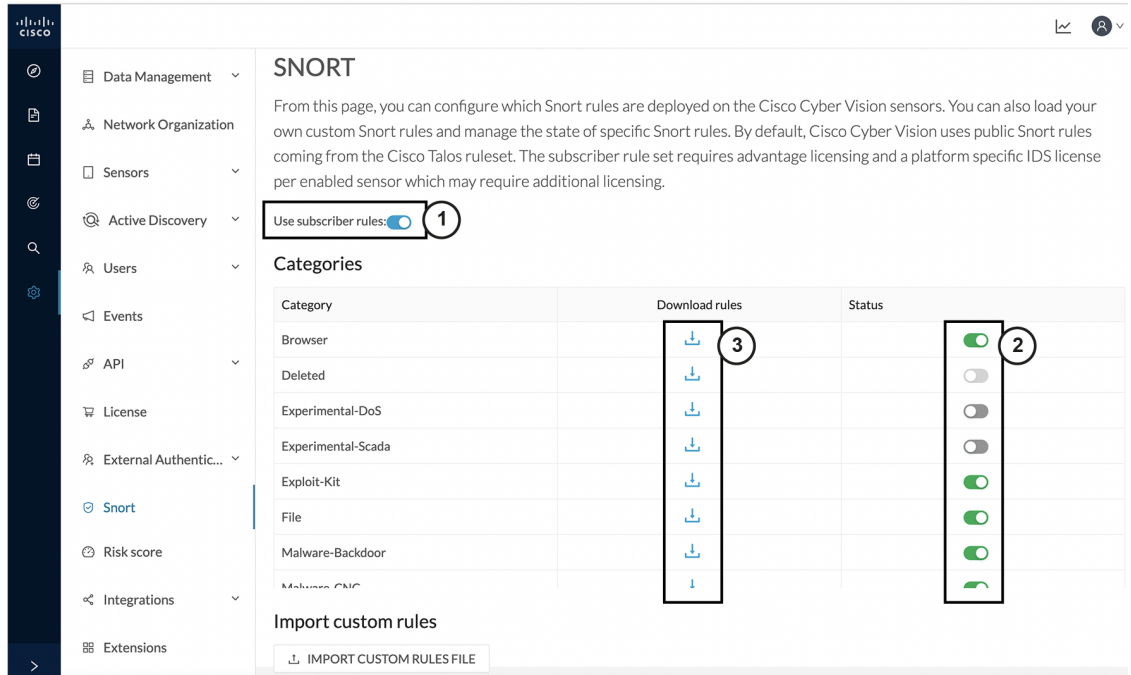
CISCO

Data Management
Network Organization
Sensors
Active Discovery
Users
Events
API
License
External Authentic...
Snort
Risk score
Integrations
Extensions

SNORT

From this page, you can configure which Snort rules are deployed on the Cisco Cyber Vision sensors. You can also load your own custom Snort rules and manage the state of specific Snort rules. By default, Cisco Cyber Vision uses public Snort rules coming from the Cisco Talos ruleset. The subscriber rule set requires advantage licensing and a platform specific IDS license per enabled sensor which may require additional licensing.

Use subscriber rules: 1

Categories

| Category | Download rules | Status |
|---|---|---|
| Browser | 3 | 2 |
| Deleted | | |
| Experimental-DoS | | |
| Experimental-Scada | | |
| Exploit-Kit | | |
| File | | |
| Malware-Backdoor | | |
| Malware-CNC | | |

Import custom rules

IMPORT CUSTOM RULES FILE